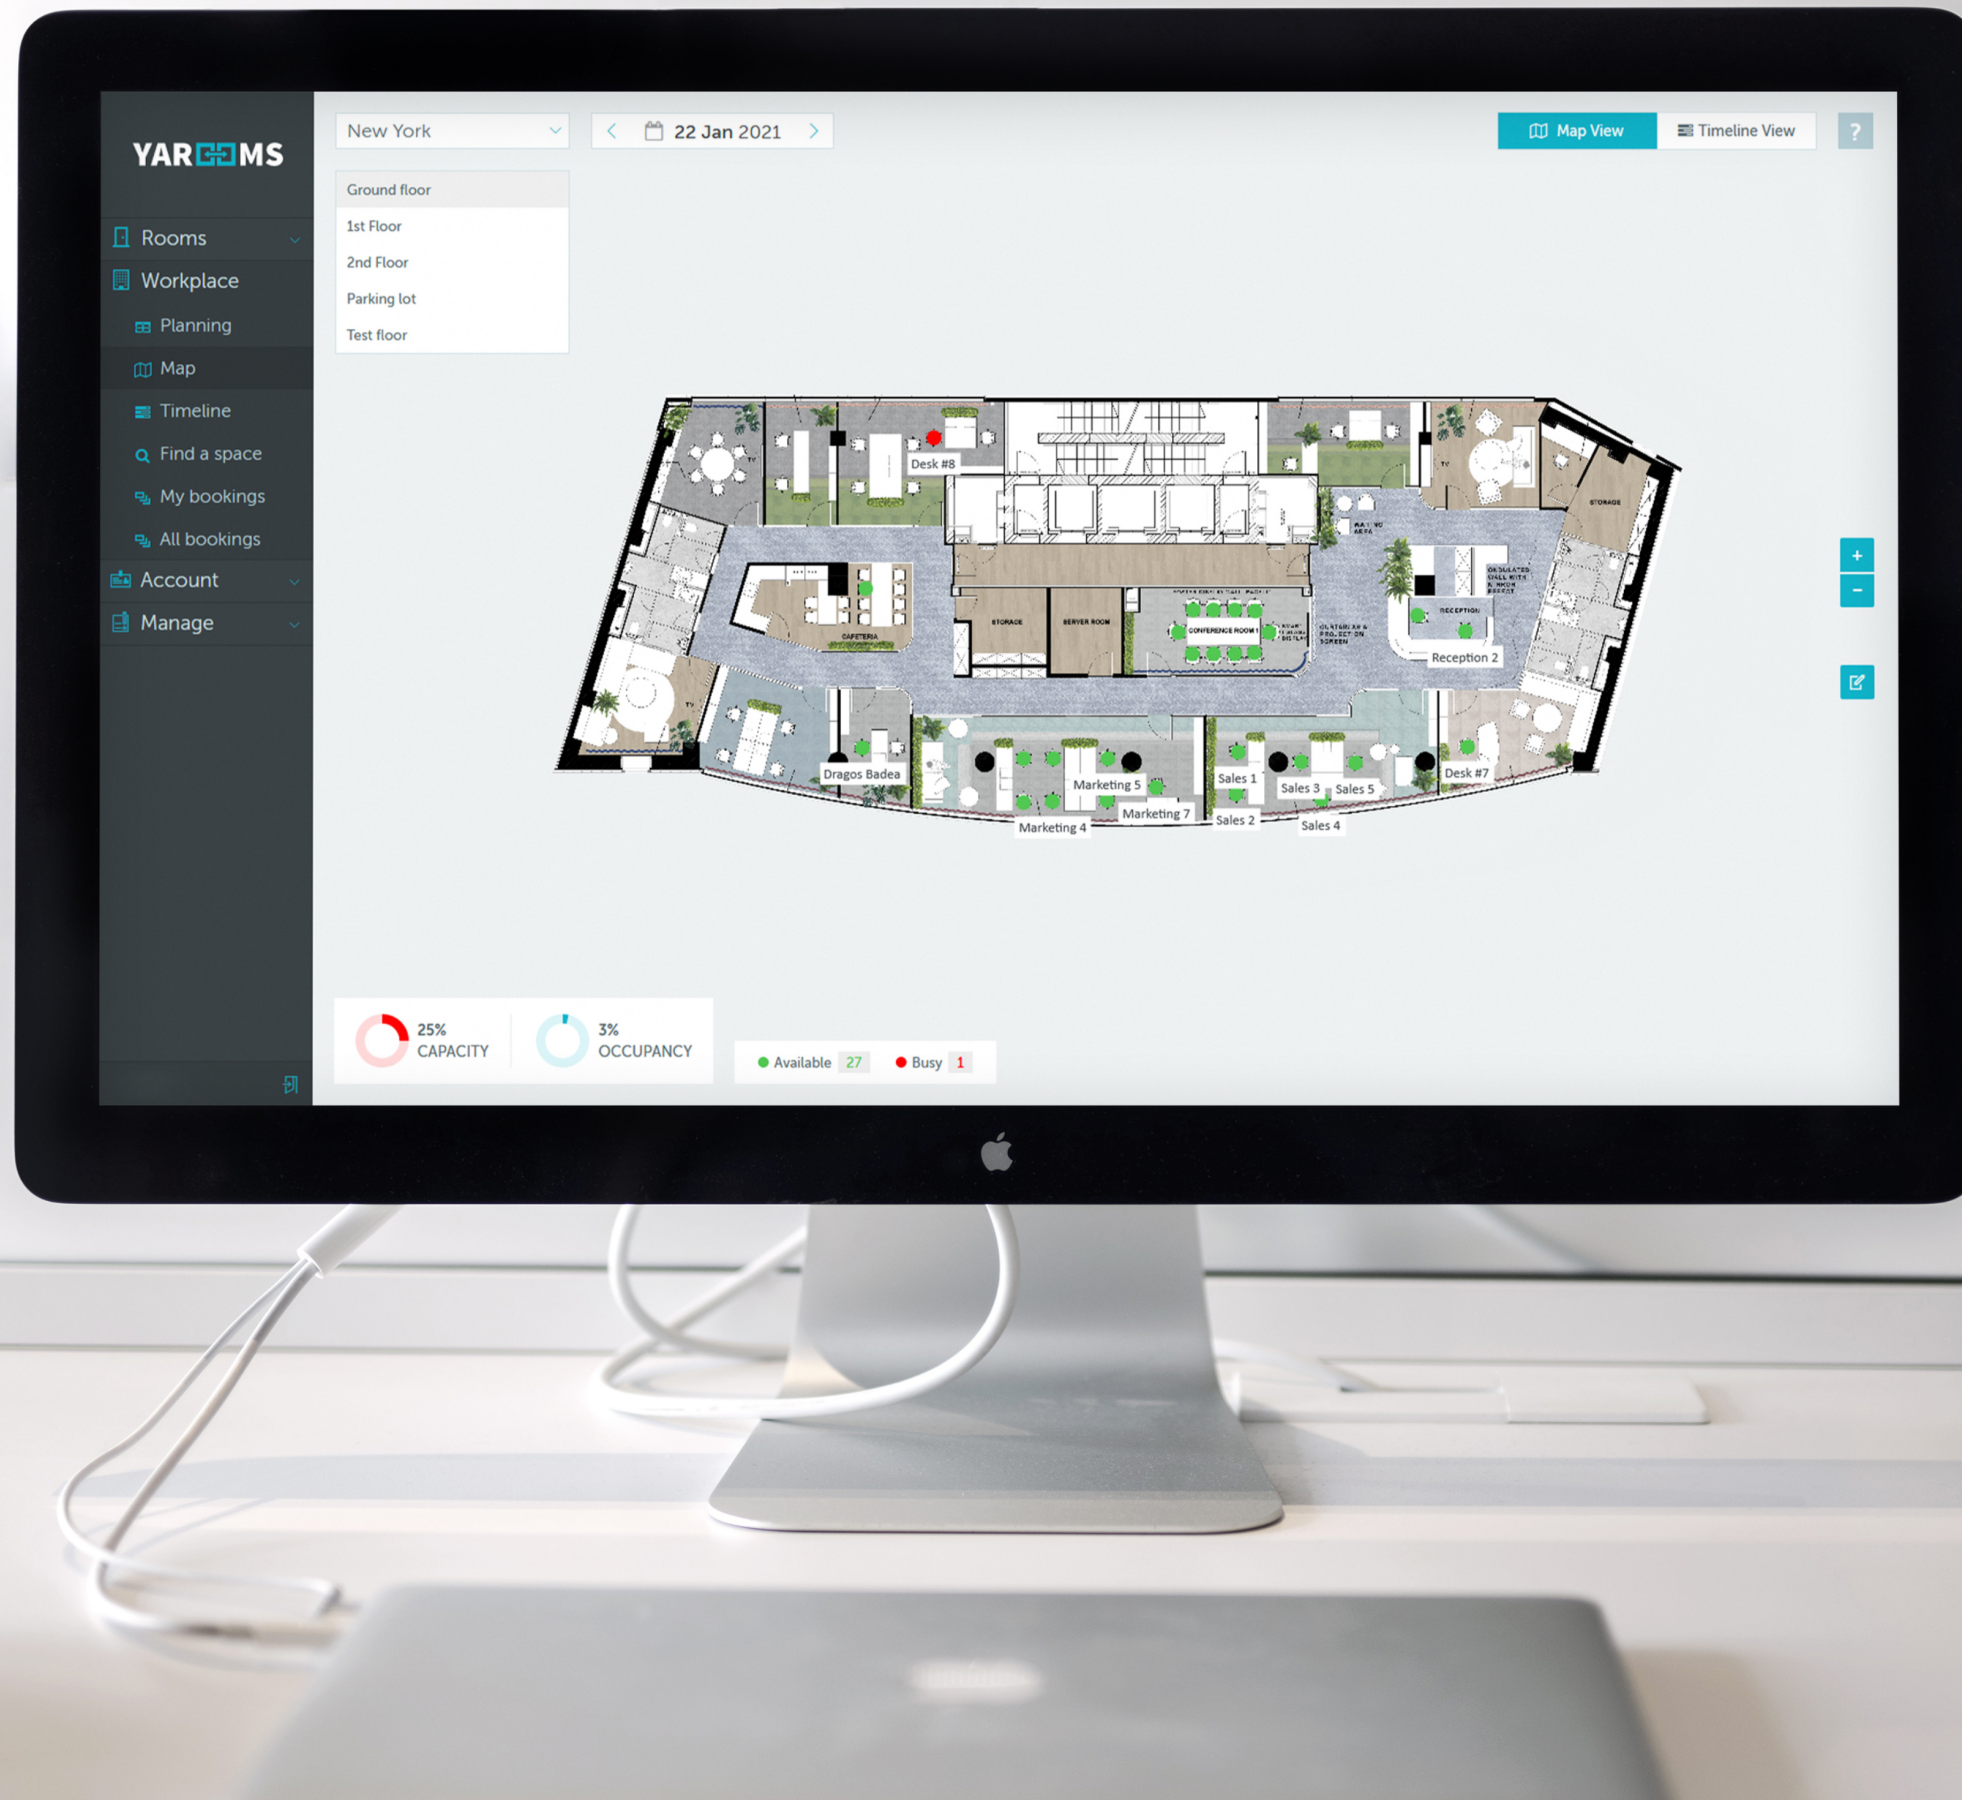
YAROOMS

Rooms
Workplace
Planning
Map
Timeline
Find a space
My bookings
All bookings
Account
Manage

New York

22 Jan 2021

Map View
Timeline View
?

Ground floor
1st Floor
2nd Floor
Parking lot
Test floor

Desk #8
STORAGE
CAFETERIA
STORAGE
SERVER ROOM
CONFERENCE ROOM 1
RECEPTION
Reception 2
Dragos Badea
Marketing 5
Marketing 7
Marketing 4
Sales 1
Sales 2
Sales 3
Sales 4
Sales 5
Desk #7

+
-

25% CAPACITY
3% OCCUPANCY

Available 27
Busy 1